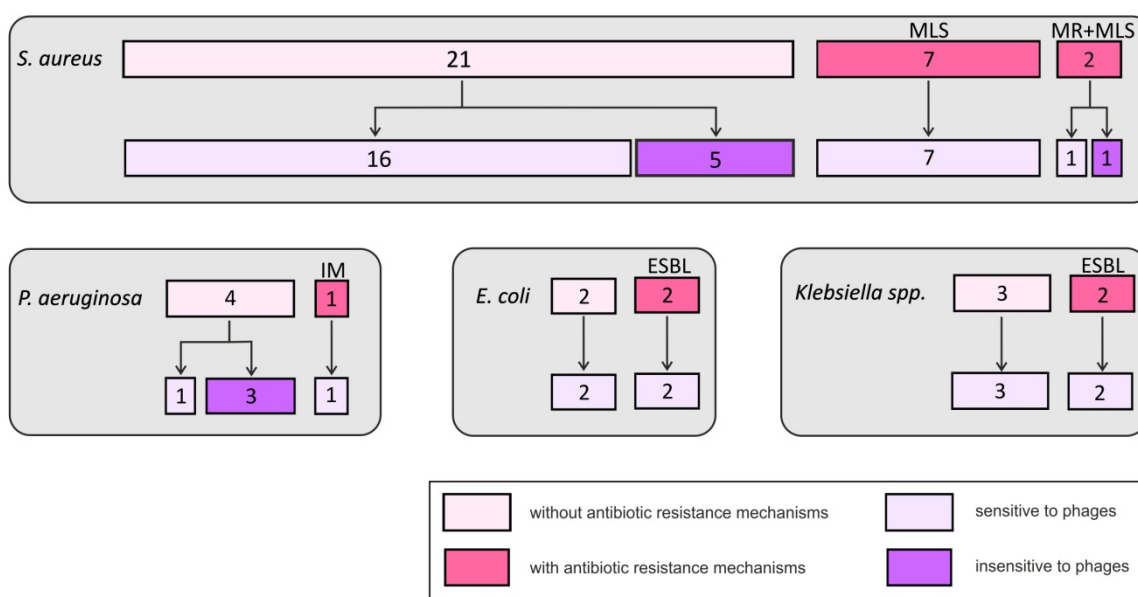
S. aureus
21
MLS
7
MR+MLS
2
16
5
7
1
1

P. aeruginosa
4
IM
1
1
3
1

E. coli
2
ESBL
2
2
2

Klebsiella spp.
3
ESBL
2
3
2

without antibiotic resistance mechanisms
sensitive to phages
with antibiotic resistance mechanisms
insensitive to phages